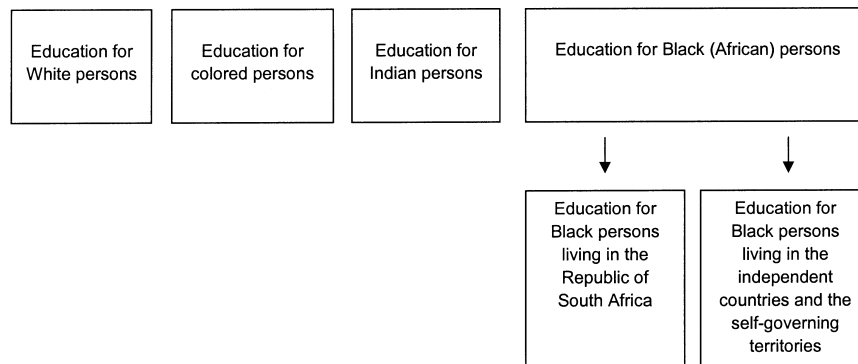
Education for White persons

Education for colored persons

Education for Indian persons

Education for Black (African) persons

Education for Black persons living in the Republic of South Africa

Education for Black persons living in the independent countries and the self-governing territories